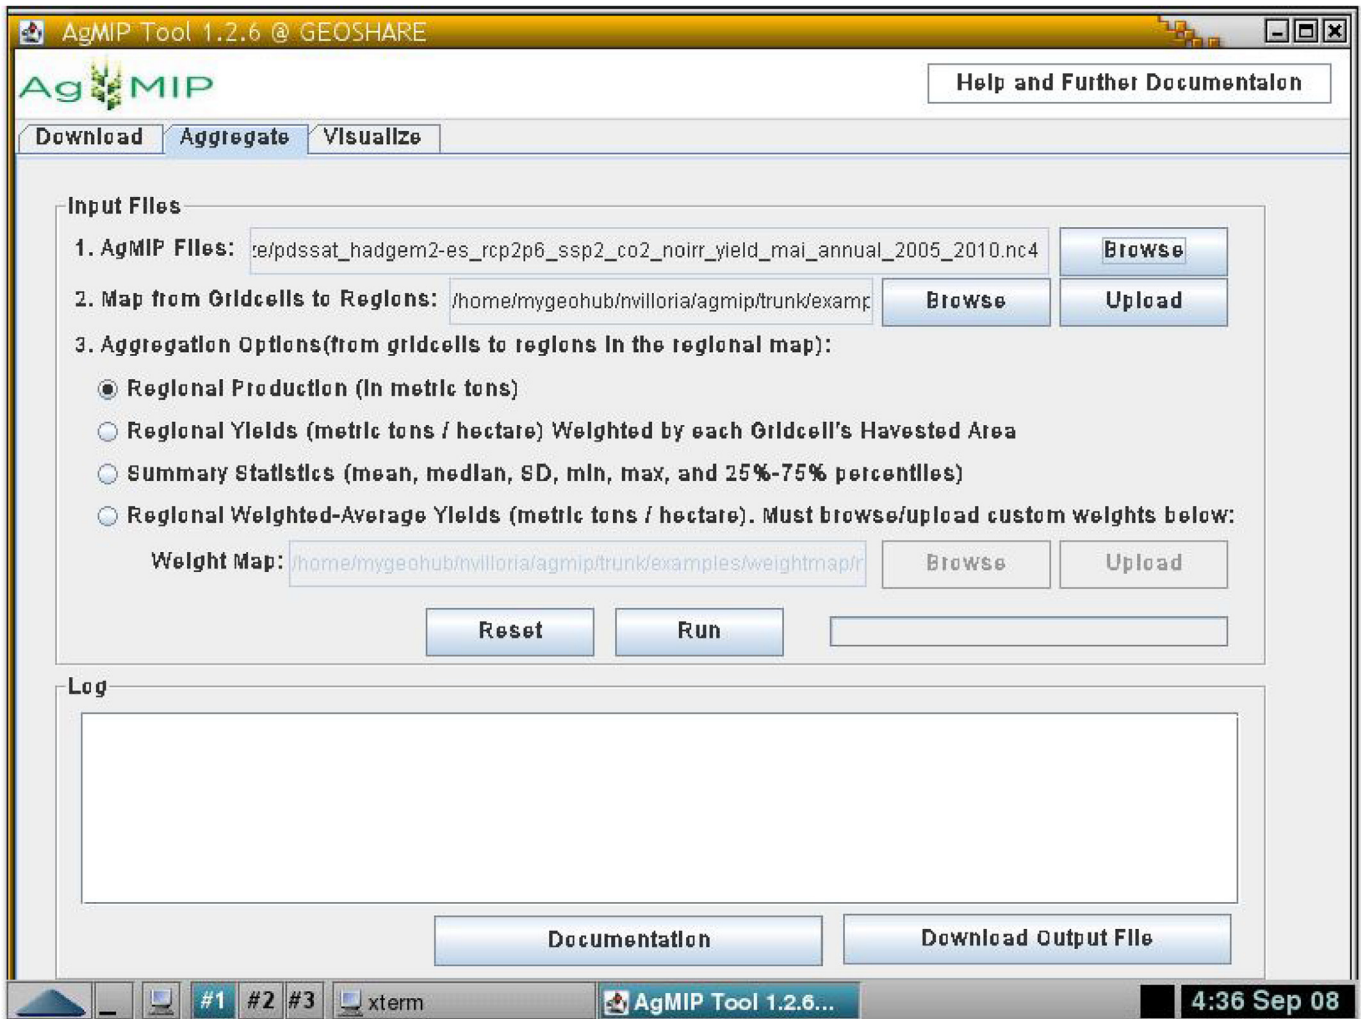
AgMIP Tool 1.2.6 @ GEOSHARE

AgMIP

Help and Further Documentaion

Download | Aggregate | Visualize

Input Files

1. AgMIP Files: :e/pdssat_hadgem2-es_rcp2p6_ssp2_co2_noirr_yield_mai_annual_2005_2010.nc4 Browse

2. Map from Gridcells to Regions: /home/mygeohub/nvilloria/agmip/trunk/examp Browse Upload

3. Aggregation Options(from gridcells to regions in the regional map):

Regional Production (in metric tons)

Regional Yields (metric tons / hectare) Weighted by each Gridcell's Havested Area

Summary Statistics (mean, median, SD, min, max, and 25%-75% percentiles)

Regional Weighted-Average Yields (metric tons / hectare). Must browse/upload custom weights below:

Weight Map: /home/mygeohub/nvilloria/agmip/trunk/examples/weightmap/r Browse Upload

Reset Run

Log

Documentation Download Output File

#1 #2 #3 xterm AgMIP Tool 1.2.6... 4:36 Sep 08